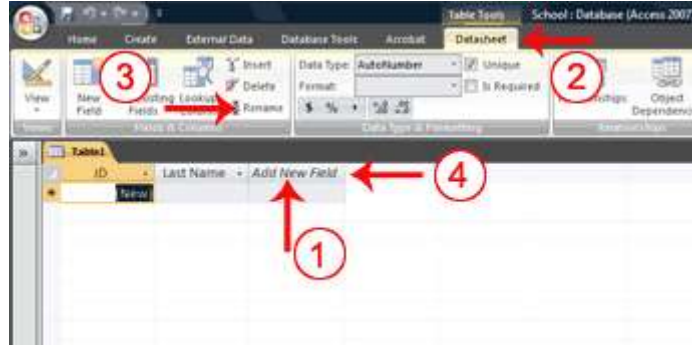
Table Tools School : Database (Access 2007

Home Create External Data Database Tools Acrobat Datasheet

View

New Field

Existing Fields

Lookup

Insert

Delete

Rename

Fields & Columns

Data Type: AutoNumber

Format:

$ % , .00 .0

Unique

Is Required

Data Type & Formatting

Relationships

Object Dependencies

Relationships

Table1

ID

Last Name

Add New Field

(New)

1

2

3

4